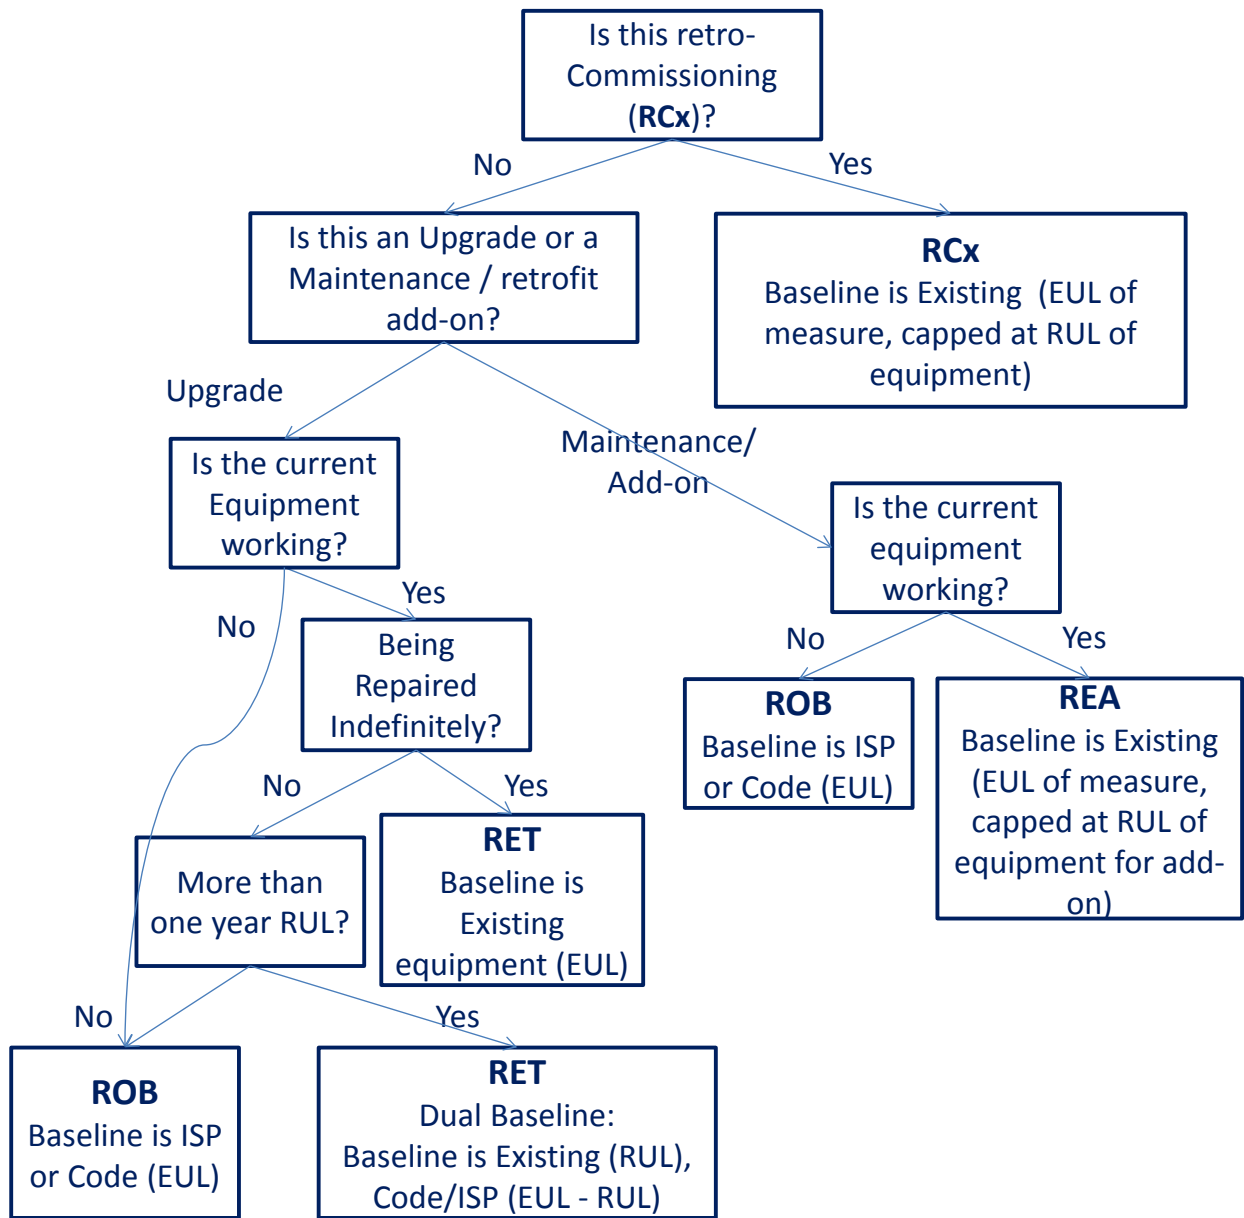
Is this retro-Commissioning (**RCx**)?

No

Yes

Is this an Upgrade or a Maintenance / retrofit add-on?

**RCx**
Baseline is Existing (EUL of measure, capped at RUL of equipment)

Upgrade

Maintenance/ Add-on

Is the current Equipment working?

Is the current equipment working?

Yes

No

No

Yes

Being Repaired Indefinitely?

**ROB**
Baseline is ISP or Code (EUL)

**REA**
Baseline is Existing (EUL of measure, capped at RUL of equipment for add-on)

No

Yes

More than one year RUL?

**RET**
Baseline is Existing equipment (EUL)

No

Yes

**ROB**
Baseline is ISP or Code (EUL)

**RET**
Dual Baseline:
Baseline is Existing (RUL), Code/ISP (EUL - RUL)